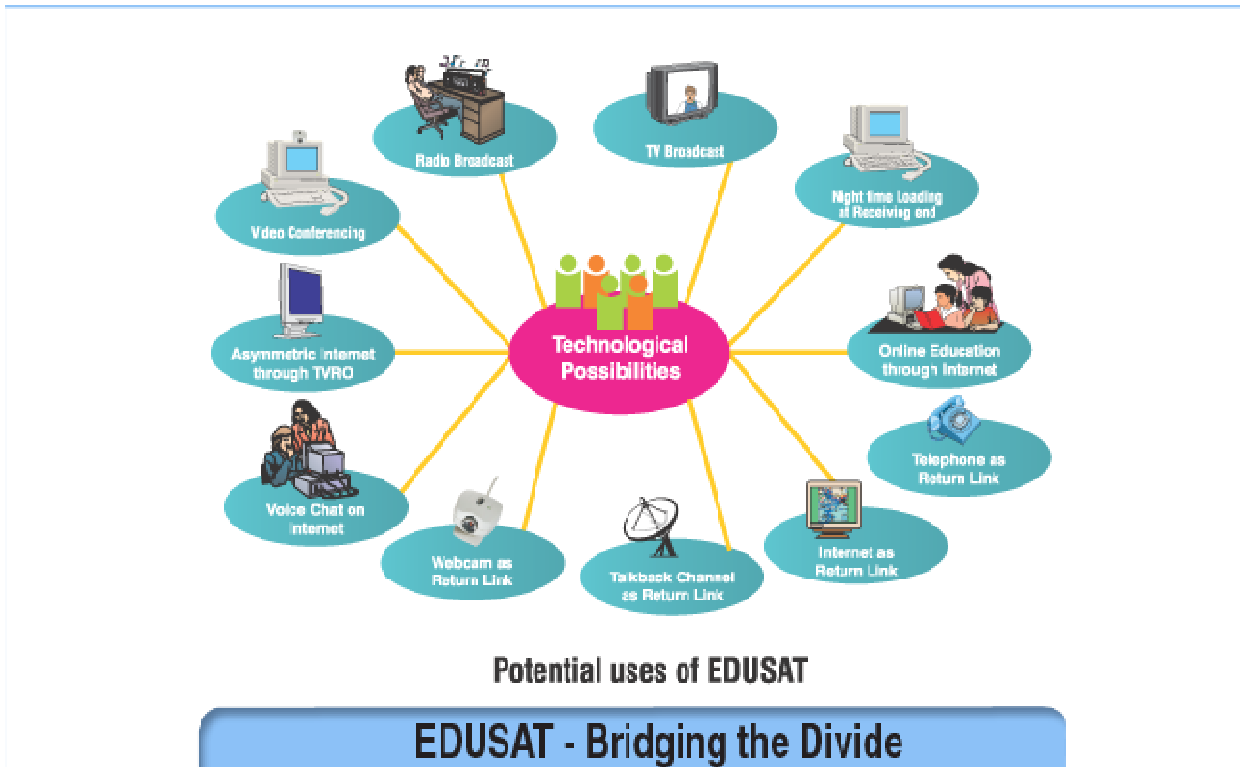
Radio Broadcast

TV Broadcast

Video Conferencing

Night time Loading at Receiving end

Technological Possibilities

Asymmetric Internet through TVRO

Online Education through Internet

Telephone as Return Link

Voice Chat on Internet

Webcam as Return Link

Talkback Channel as Return Link

Internet as Return Link

Potential uses of EDUSAT

EDUSAT - Bridging the Divide